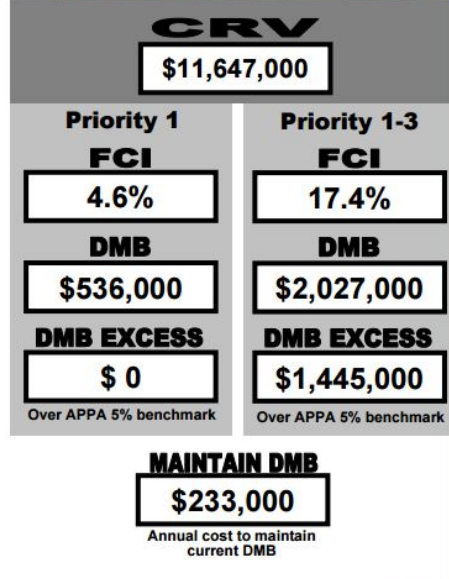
CRV
$11,647,000

Priority 1
FCI
4.6%
DMB
$536,000
DMB EXCESS
$ 0
Over APPA 5% benchmark

Priority 1-3
FCI
17.4%
DMB
$2,027,000
DMB EXCESS
$1,445,000
Over APPA 5% benchmark

MAINTAIN DMB
$233,000
Annual cost to maintain current DMB